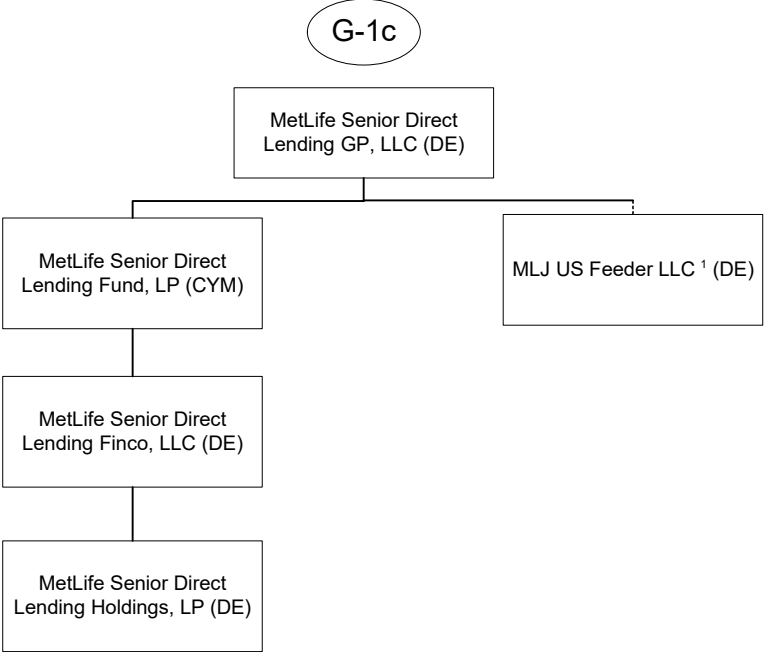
G-1c

MetLife Senior Direct Lending GP, LLC (DE)

MetLife Senior Direct Lending Fund, LP (CYM)

MLJ US Feeder LLC $^{1}$ (DE)

MetLife Senior Direct Lending Finco, LLC (DE)

MetLife Senior Direct Lending Holdings, LP (DE)